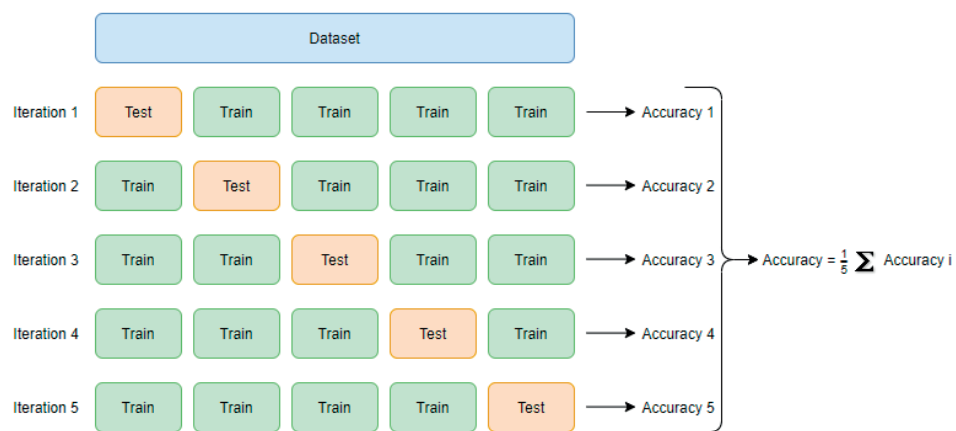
Dataset

Iteration 1 Test Train Train Train Train Accuracy 1

Iteration 2 Train Test Train Train Train Accuracy 2

Iteration 3 Train Train Test Train Train Accuracy 3

Iteration 4 Train Train Train Test Train Accuracy 4

Iteration 5 Train Train Train Train Test Accuracy 5

Accuracy = $\frac{1}{5} \sum$ Accuracy i